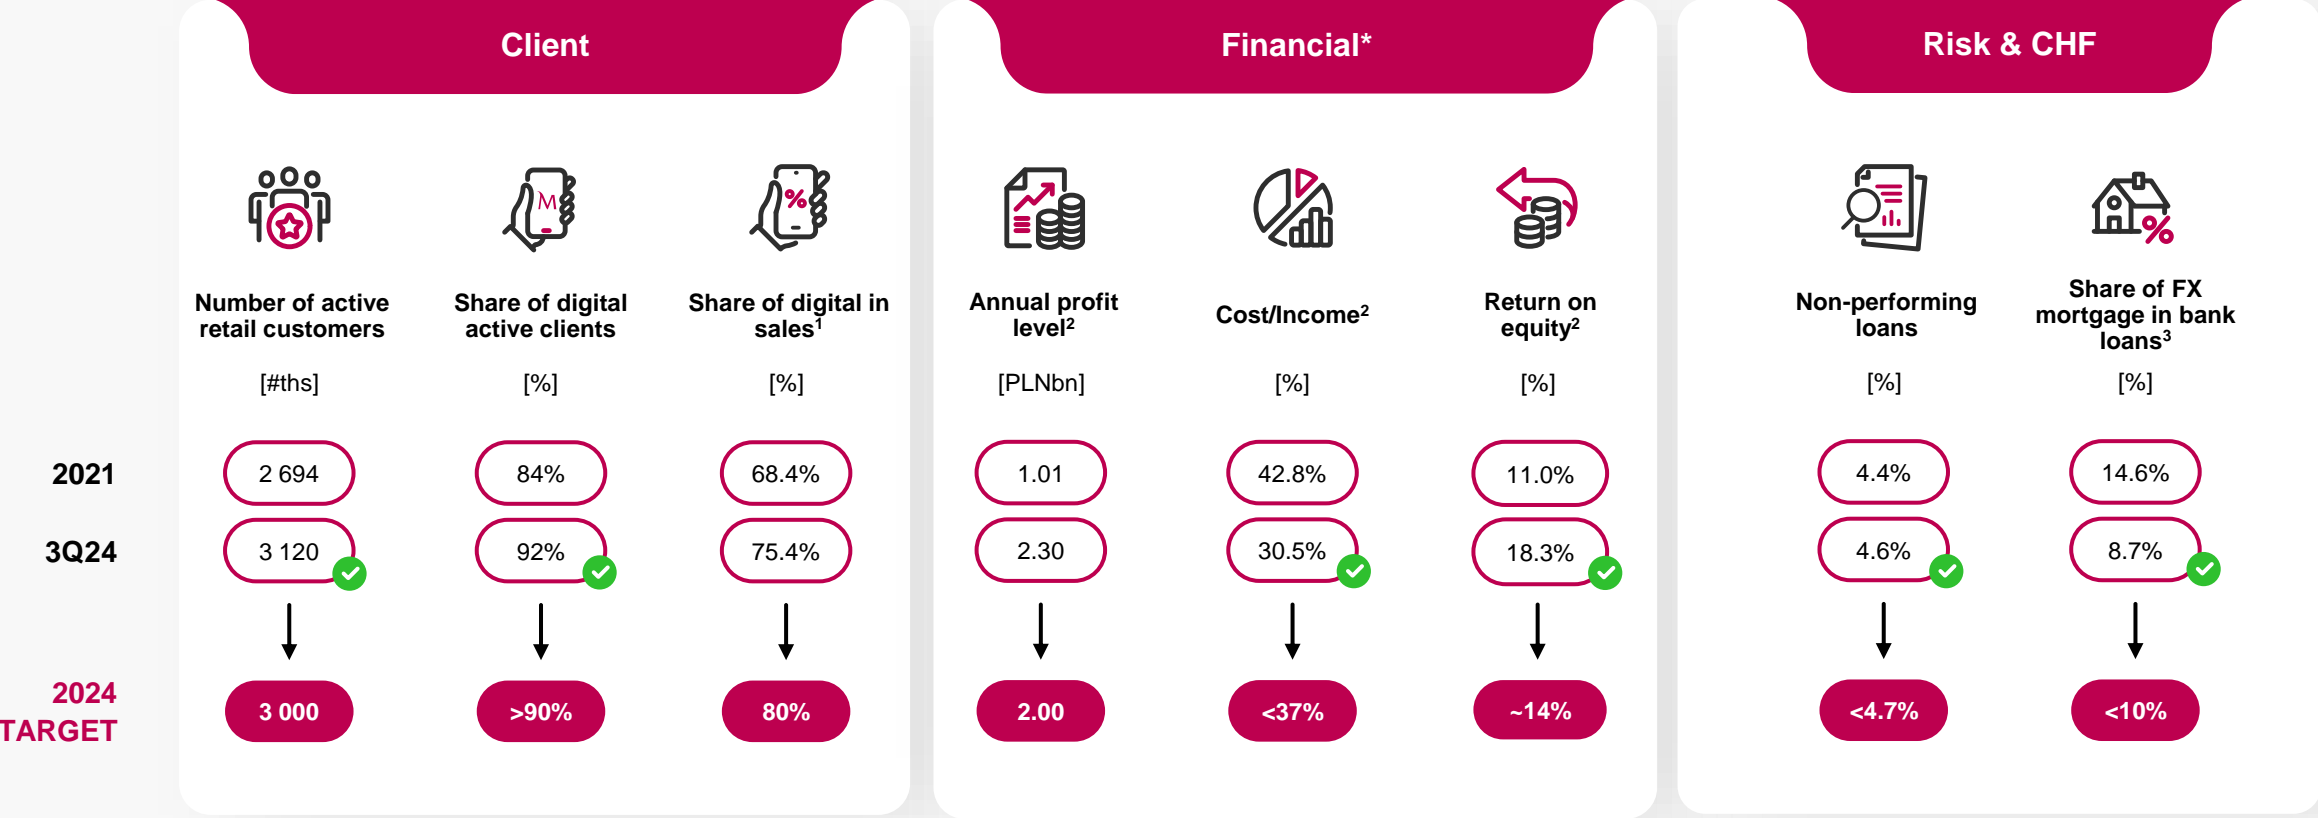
Client

Financial*

Risk & CHF

| | Number of active retail customers [#ths] | Share of digital active clients [%] | Share of digital in sales$^1$ [%] | Annual profit level$^2$ [PLNbn] | Cost/Income$^2$ [%] | Return on equity$^2$ [%] | Non-performing loans [%] | Share of FX mortgage in bank loans$^3$ [%] |
|---|---|---|---|---|---|---|---|---|
| 2021 | 2 694 | 84% | 68.4% | 1.01 | 42.8% | 11.0% | 4.4% | 14.6% |
| 3Q24 | 3 120 | 92% | 75.4% | 2.30 | 30.5% | 18.3% | 4.6% | 8.7% |
| 2024 TARGET | 3 000 | >90% | 80% | 2.00 | <37% | ~14% | <4.7% | <10% |